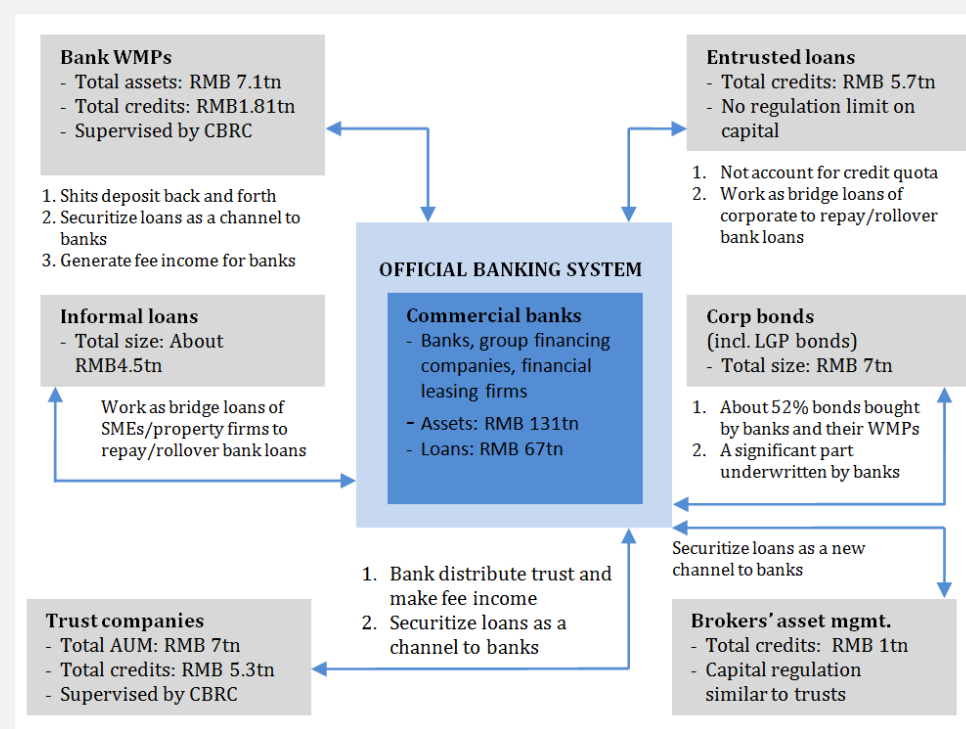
Bank WMPs
- Total assets: RMB 7.1tn
- Total credits: RMB1.81tn
- Supervised by CBRC

1. Shits deposit back and forth
2. Securitize loans as a channel to banks
3. Generate fee income for banks

Entrusted loans
- Total credits: RMB 5.7tn
- No regulation limit on capital

1. Not account for credit quota
2. Work as bridge loans of corporate to repay/rollover bank loans

OFFICIAL BANKING SYSTEM

Commercial banks
- Banks, group financing companies, financial leasing firms
- Assets: RMB 131tn
- Loans: RMB 67tn

Informal loans
- Total size: About RMB4.5tn

Work as bridge loans of SMEs/property firms to repay/rollover bank loans

Corp bonds (incl. LGP bonds)
- Total size: RMB 7tn

1. About 52% bonds bought by banks and their WMPs
2. A significant part underwritten by banks

Securitize loans as a new channel to banks

1. Bank distribute trust and make fee income
2. Securitize loans as a channel to banks

Trust companies
- Total AUM: RMB 7tn
- Total credits: RMB 5.3tn
- Supervised by CBRC

Brokers' asset mgmt.
- Total credits: RMB 1tn
- Capital regulation similar to trusts